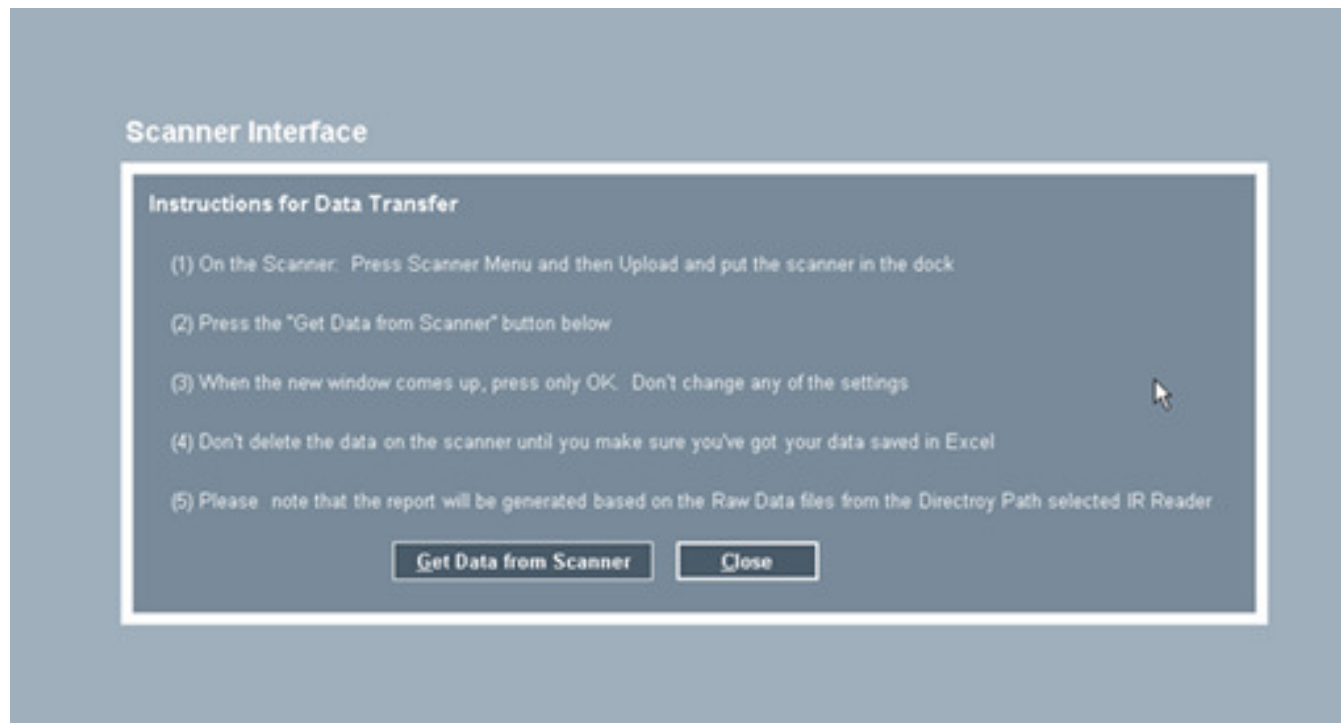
Scanner Interface

Instructions for Data Transfer

(1) On the Scanner: Press Scanner Menu and then Upload and put the scanner in the dock

(2) Press the "Get Data from Scanner" button below

(3) When the new window comes up, press only OK. Don't change any of the settings

(4) Don't delete the data on the scanner until you make sure you've got your data saved in Excel

(5) Please note that the report will be generated based on the Raw Data files from the Directroy Path selected IR Reader

Get Data from Scanner

Close